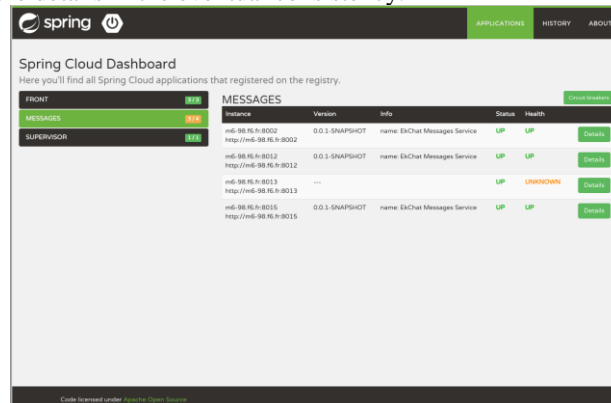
spring

APPLICATIONS HISTORY ABOUT

Spring Cloud Dashboard

Here you'll find all Spring Cloud applications that registered on the registry.

FRONT 3/3

MESSAGES 3/4

SUPERVISOR 1/1

MESSAGES

Circuit Breakers

| Instance | Version | Info | Status | Health | |
|---|---|---|---|---|---|
| m6-98.f6.fr:8002 http://m6-98.f6.fr:8002 | 0.0.1-SNAPSHOT | name: EkChat Messages Service | UP | UP | Details |
| m6-98.f6.fr:8012 http://m6-98.f6.fr:8012 | 0.0.1-SNAPSHOT | name: EkChat Messages Service | UP | UP | Details |
| m6-98.f6.fr:8013 http://m6-98.f6.fr:8013 | --- | | UP | UNKNOWN | Details |
| m6-98.f6.fr:8015 http://m6-98.f6.fr:8015 | 0.0.1-SNAPSHOT | name: EkChat Messages Service | UP | UP | Details |

Code licensed under Apache Open Source